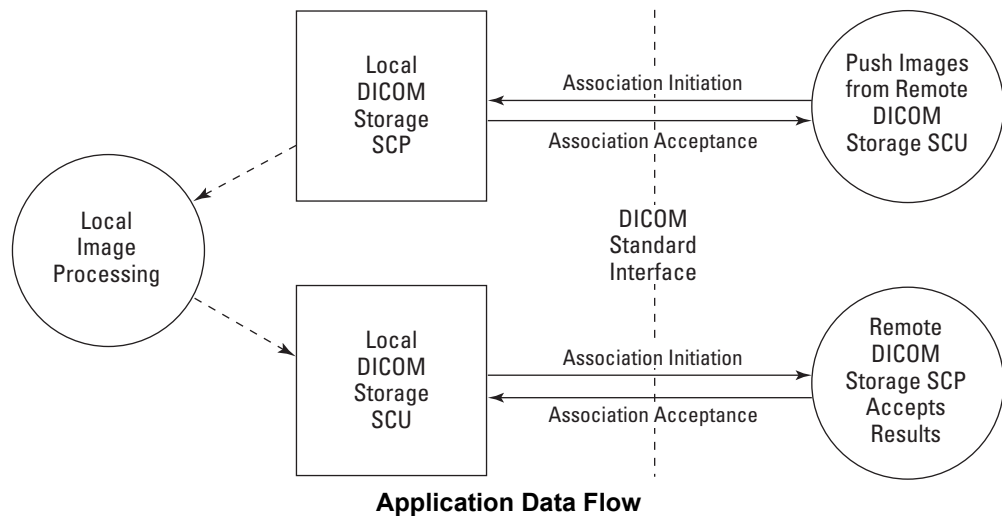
Local DICOM Storage SCP

Association Initiation

Push Images from Remote DICOM Storage SCU

Association Acceptance

Local Image Processing

DICOM Standard Interface

Local DICOM Storage SCU

Association Initiation

Remote DICOM Storage SCP Accepts Results

Association Acceptance

Application Data Flow